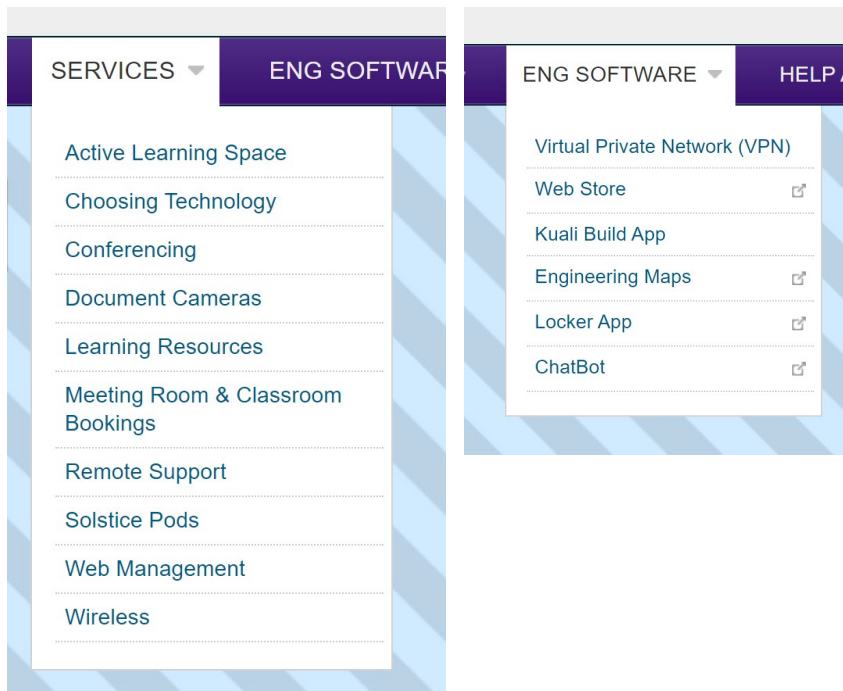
SERVICES

ENG SOFTWAR

Active Learning Space

Choosing Technology

Conferencing

Document Cameras

Learning Resources

Meeting Room & Classroom Bookings

Remote Support

Solstice Pods

Web Management

Wireless

ENG SOFTWARE

HELP

Virtual Private Network (VPN)

Web Store

Kuali Build App

Engineering Maps

Locker App

ChatBot